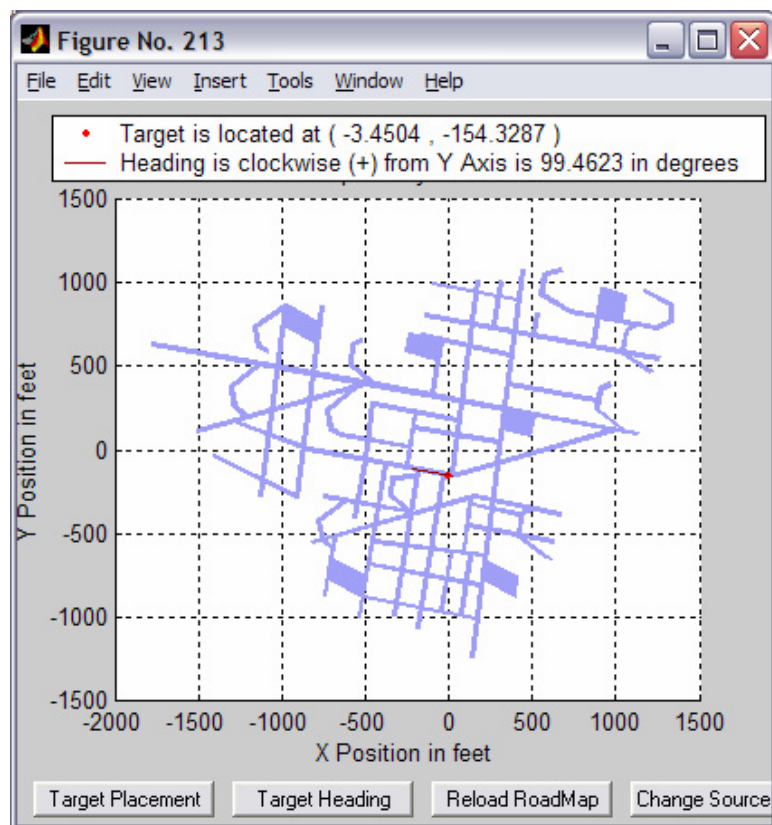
Figure No. 213

File Edit View Insert Tools Window Help

Target is located at ( -3.4504 , -154.3287 )
Heading is clockwise (+) from Y Axis is 99.4623 in degrees

Y Position in feet

1500
1000
500
0
-500
-1000
-1500

-2000 -1500 -1000 -500 0 500 1000 1500

X Position in feet

Target Placement | Target Heading | Reload RoadMap | Change Source